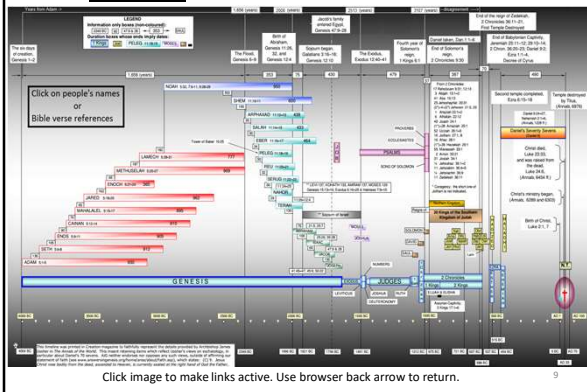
Years from Adam →

LEGEND
Information only boxes (non-coloured)
Duration boxes where ends imply dates:
PELEG

1,656 (years)
1,656 (years)
2006 (years)
2513 (years)
2927 (years)

The six days of creation, Genesis 1–2

The Flood, Genesis 6–9

Birth of Abraham, Genesis 11:26, 32, and Genesis 12:4

Jacob's family entered Egypt, Genesis 47:9–28

Sojourn began, Galatians 3:16–18; Genesis 12:10

The Exodus, Exodus 12:40–41

Fourth year of Solomon's reign, 1 Kings 6:1

Daniel taken, Dan 1:1–6
End of Solomon's reign, 2 Chronicles 9:30

End of the reign of Zedekiah, 2 Chronicles 36:11–21, First Temple destroyed

End of Babylonian Captivity, Jeremiah 25:11–12; 29:10–14; 2 Chron. 36:20–23; Daniel 9:2; Ezra 1:1–4, Decree of Cyrus

Second temple completed, Ezra 6:15–18

Temple destroyed by Titus (Annals, 6976)

Click on people's names or Bible verse references

NOAH
SHEM
ARPHAXAD
SALAH
EBER
PELEG
REU
SERUG
NAHOR
TERAH
LAMECH
METHUSELAH
ENOCH
JARED
MAHALALEEL
CAINAN
ENOS
SETH
ADAM

Tower of Babel

PROVERBS
ECCLESIASTES
PSALMS
SONG OF SOLOMON

Daniel's Seventy Sevens

Christ died, Luke 23:33, and was raised from the dead, Luke 24:6, (Annals 6454 ft.)

Christ's ministry began, (Annals, 6288 and 6303)

Birth of Christ, Luke 2:1, 7

Sojourn in Israel

Kings of the Southern Kingdom of Judah

GENESIS
JUDGES
EXODUS
LEVITICUS
NUMBERS
DEUTERONOMY
2 Chronicles
1 Kings
2 Kings
N.T.

4004 BC

Click image to make links active. Use browser back arrow to return.

9